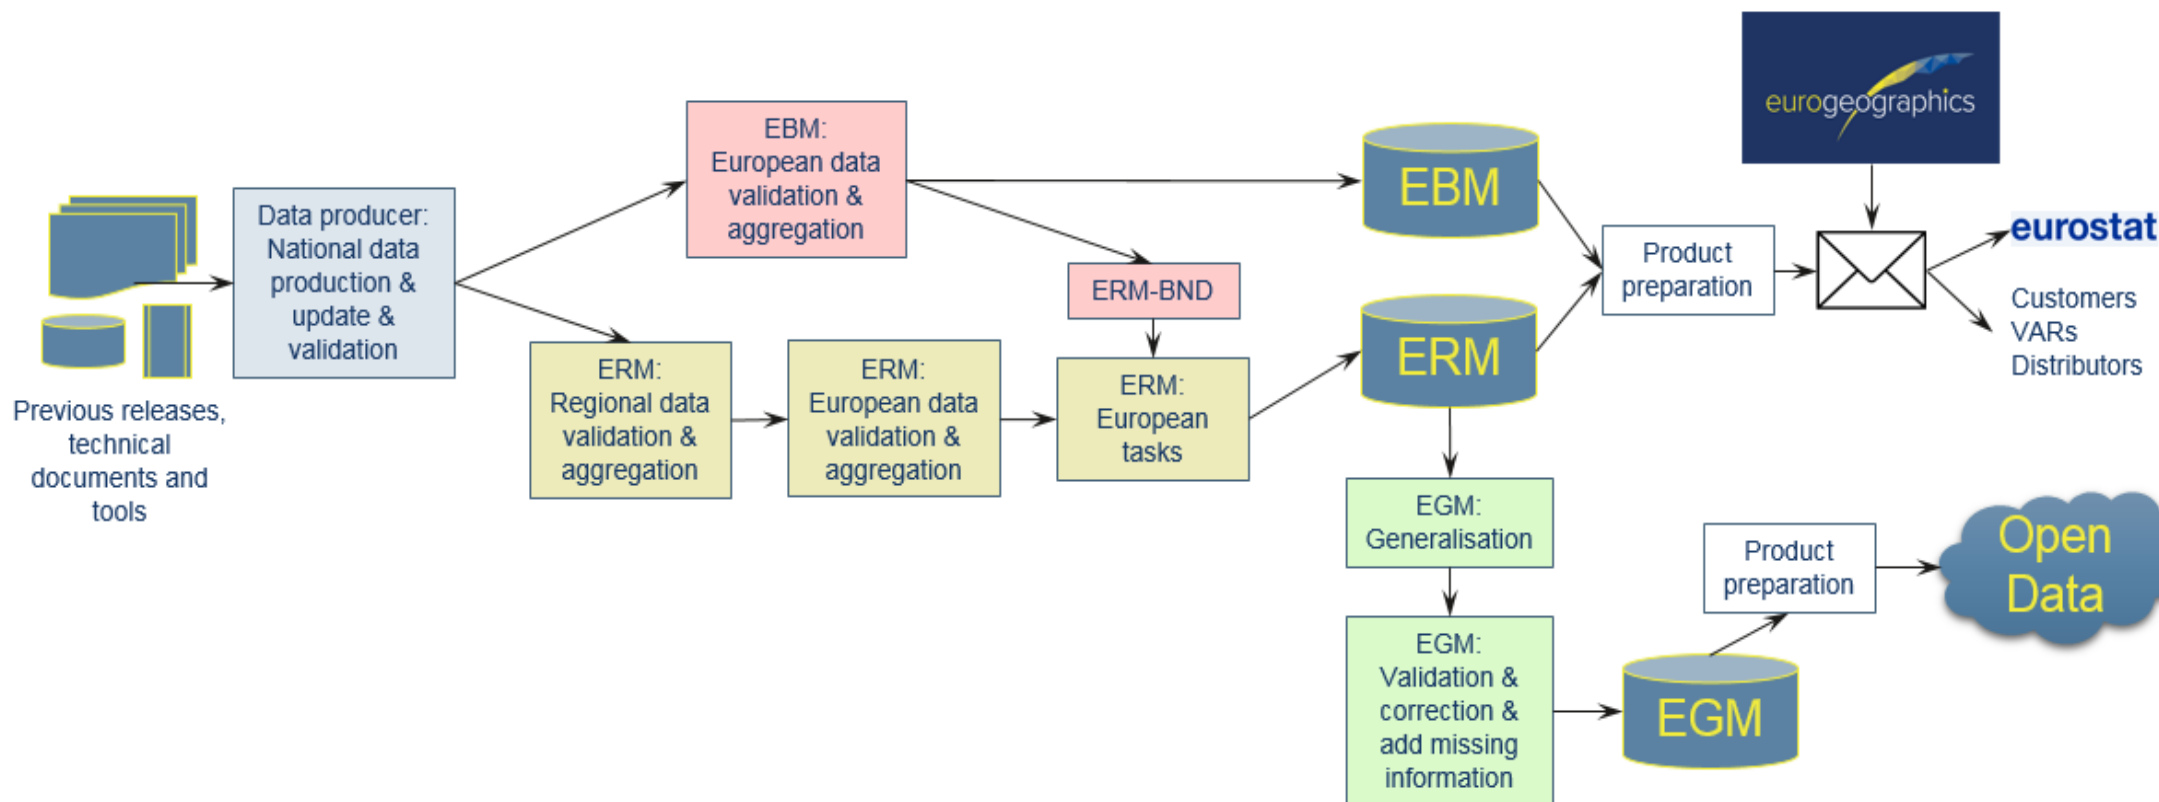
Previous releases, technical documents and tools

Data producer: National data production & update & validation

EBM: European data validation & aggregation

ERM: Regional data validation & aggregation

ERM: European data validation & aggregation

ERM-BND

ERM: European tasks

EBM

ERM

EGM: Generalisation

EGM: Validation & correction & add missing information

EGM

Product preparation

eurogeographics

Product preparation

eurostat

Customers
VARs
Distributors

Open Data